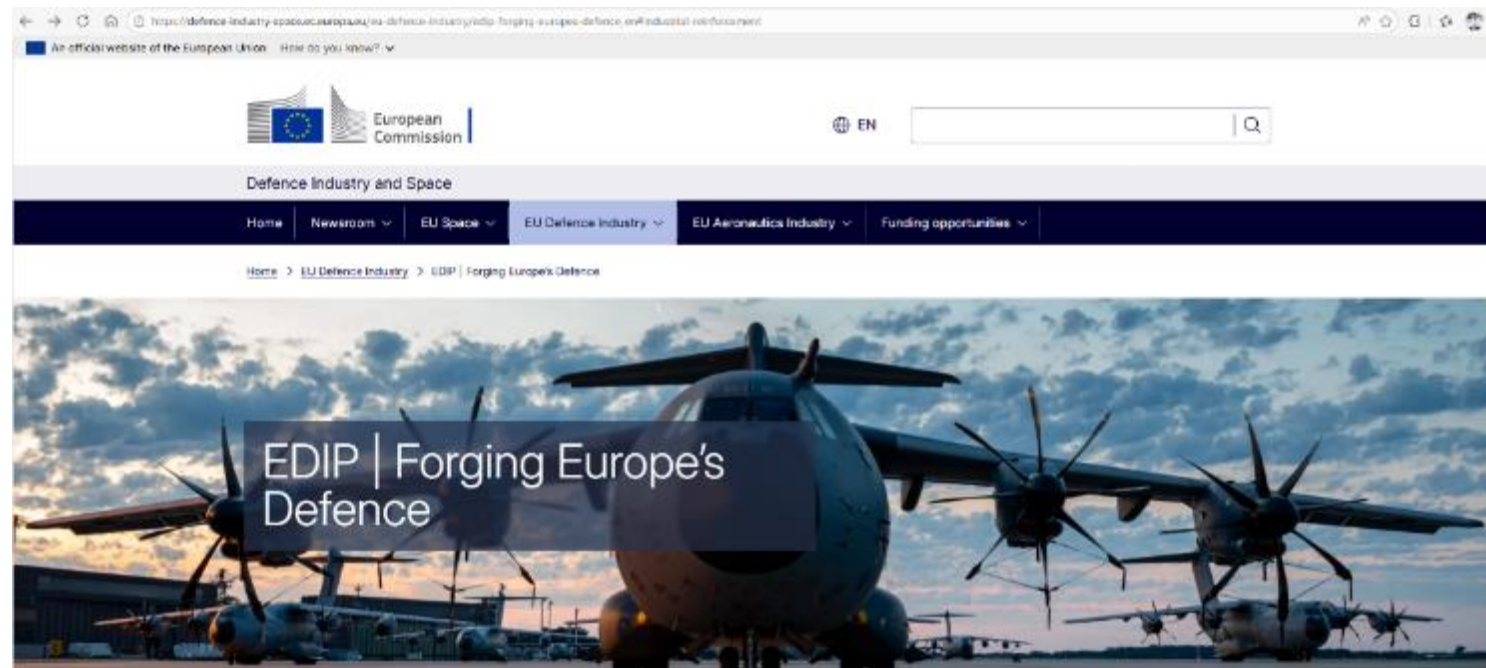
https://defence-industry-space.ec.europa.eu/eu-defence-industry/edip-forging-europes-defence_en#industrial-reinforcement

An official website of the European Union How do you know?

European Commission

EN

Defence Industry and Space

Home | Newsroom | EU Space | EU Defence Industry | EU Aeronautics Industry | Funding opportunities

Home > EU Defence Industry > EDIP | Forging Europe's Defence

EDIP | Forging Europe's Defence